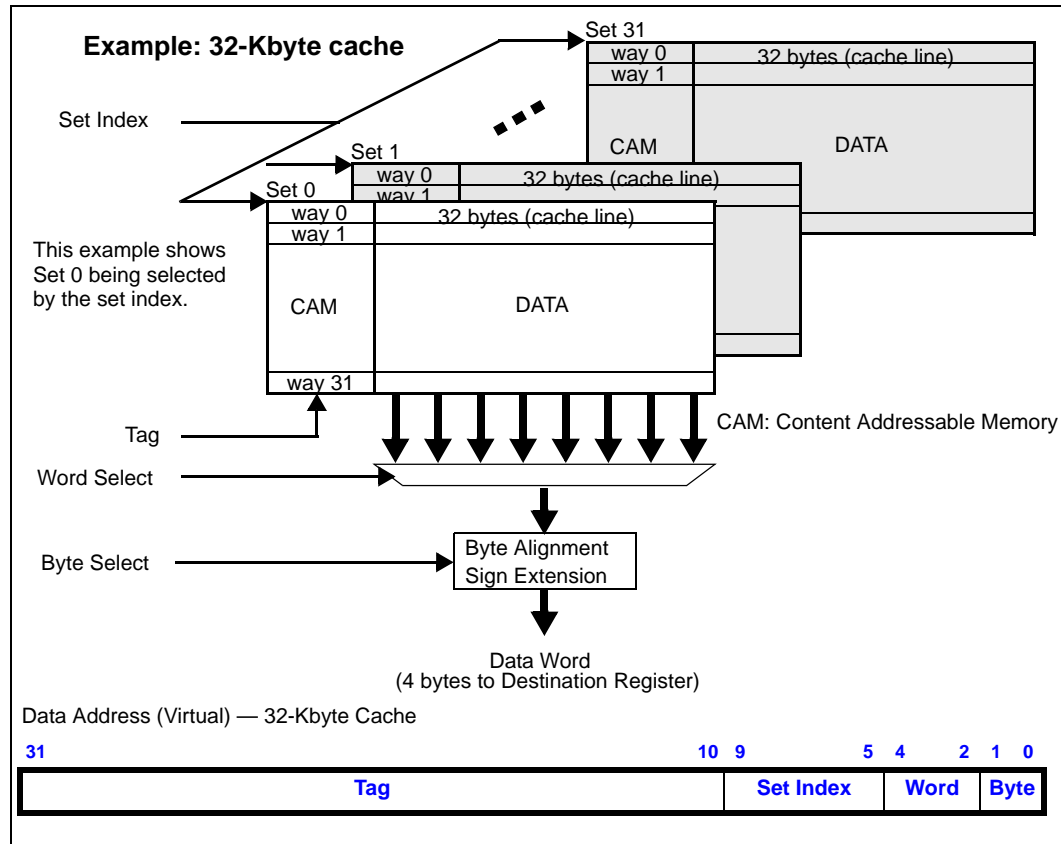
Example: 32-Kbyte cache

Set 31
way 0
32 bytes (cache line)
way 1
CAM
DATA

Set Index

Set 1
way 0
32 bytes (cache line)
way 1

Set 0
way 0
32 bytes (cache line)
way 1

This example shows Set 0 being selected by the set index.

CAM
DATA
way 31

Tag

CAM: Content Addressable Memory

Word Select

Byte Select

Byte Alignment
Sign Extension

Data Word
(4 bytes to Destination Register)

Data Address (Virtual) — 32-Kbyte Cache

31 10 9 5 4 2 1 0

| Tag | Set Index | Word | Byte |
|---|---|---|---|